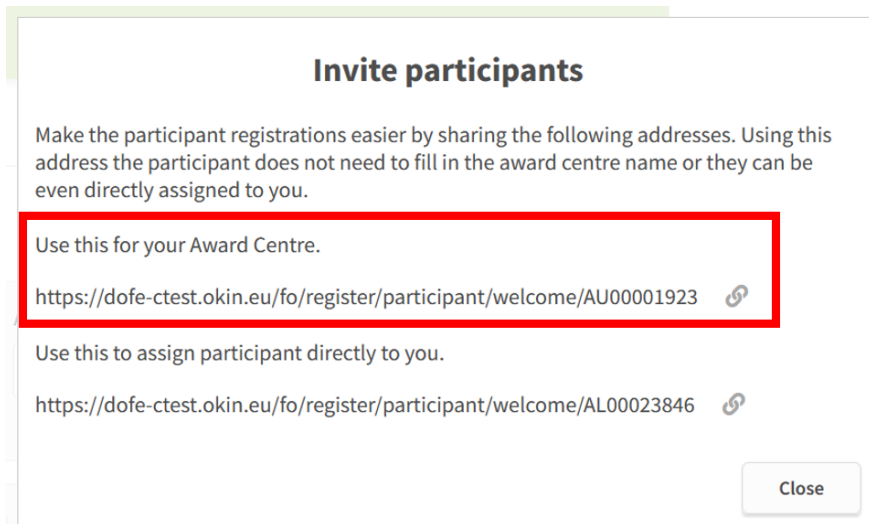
Invite participants

Make the participant registrations easier by sharing the following addresses. Using this address the participant does not need to fill in the award centre name or they can be even directly assigned to you.

Use this for your Award Centre.

https://dofe-ctest.okin.eu/fo/register/participant/welcome/AU00001923

Use this to assign participant directly to you.

https://dofe-ctest.okin.eu/fo/register/participant/welcome/AL00023846

Close